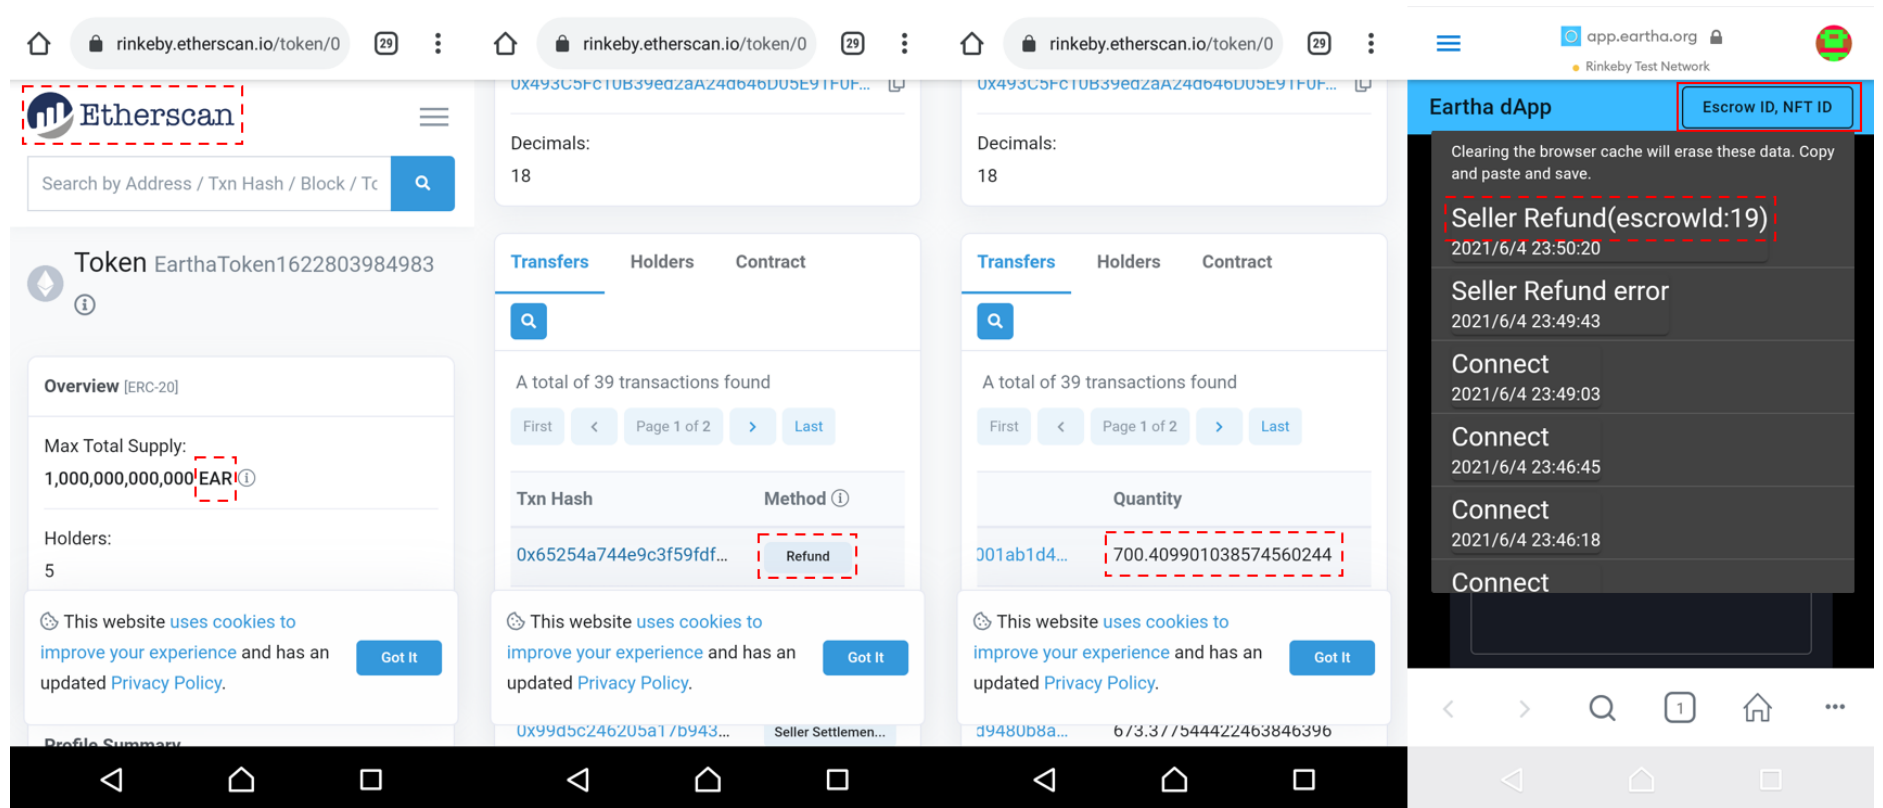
rinkeby.etherscan.io/token/0 29

Etherscan

Search by Address / Txn Hash / Block / To

Token EarthaToken1622803984983

Overview [ERC-20]

Max Total Supply:
1,000,000,000,000 EAR

Holders:
5

This website uses cookies to improve your experience and has an updated Privacy Policy.

Got It

Profile Summary

rinkeby.etherscan.io/token/0 29

0x493C5FC1UB39ed2aA24d646D05E91F0F...

Decimals:
18

Transfers Holders Contract

A total of 39 transactions found

First < Page 1 of 2 > Last

Txn Hash Method

0x65254a744e9c3f59fdf... Refund

This website uses cookies to improve your experience and has an updated Privacy Policy.

Got It

0x99d5c246205a17b943... Seller Settlemen...

rinkeby.etherscan.io/token/0 29

0x493C5FC1UB39ed2aA24d646D05E91F0F...

Decimals:
18

Transfers Holders Contract

A total of 39 transactions found

First < Page 1 of 2 > Last

Quantity

001ab1d4... 700.409901038574560244

This website uses cookies to improve your experience and has an updated Privacy Policy.

Got It

d9480b8a... 673.377544422463846396

app.eartha.org
Rinkeby Test Network

Eartha dApp Escrow ID, NFT ID

Clearing the browser cache will erase these data. Copy and paste and save.

Seller Refund(escrowId:19)
2021/6/4 23:50:20

Seller Refund error
2021/6/4 23:49:43

Connect
2021/6/4 23:49:03

Connect
2021/6/4 23:46:45

Connect
2021/6/4 23:46:18

Connect

1